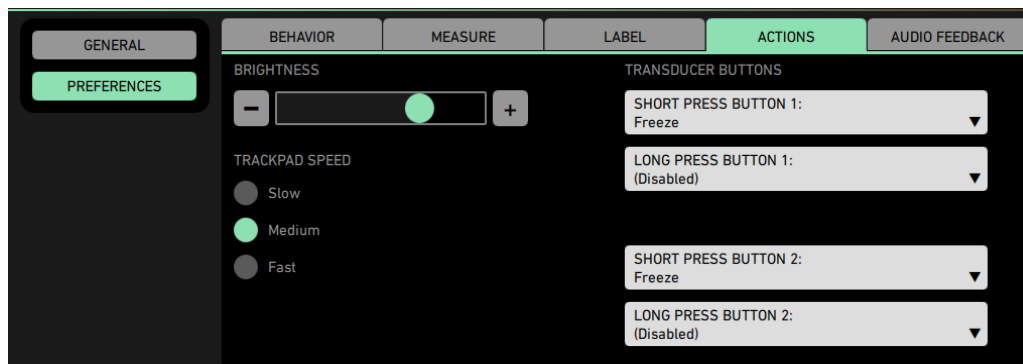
GENERAL

PREFERENCES

BEHAVIOR | MEASURE | LABEL | ACTIONS | AUDIO FEEDBACK

BRIGHTNESS

−

+

TRACKPAD SPEED

Slow

Medium

Fast

TRANSDUCER BUTTONS

SHORT PRESS BUTTON 1:
Freeze ▼

LONG PRESS BUTTON 1:
(Disabled) ▼

SHORT PRESS BUTTON 2:
Freeze ▼

LONG PRESS BUTTON 2:
(Disabled) ▼